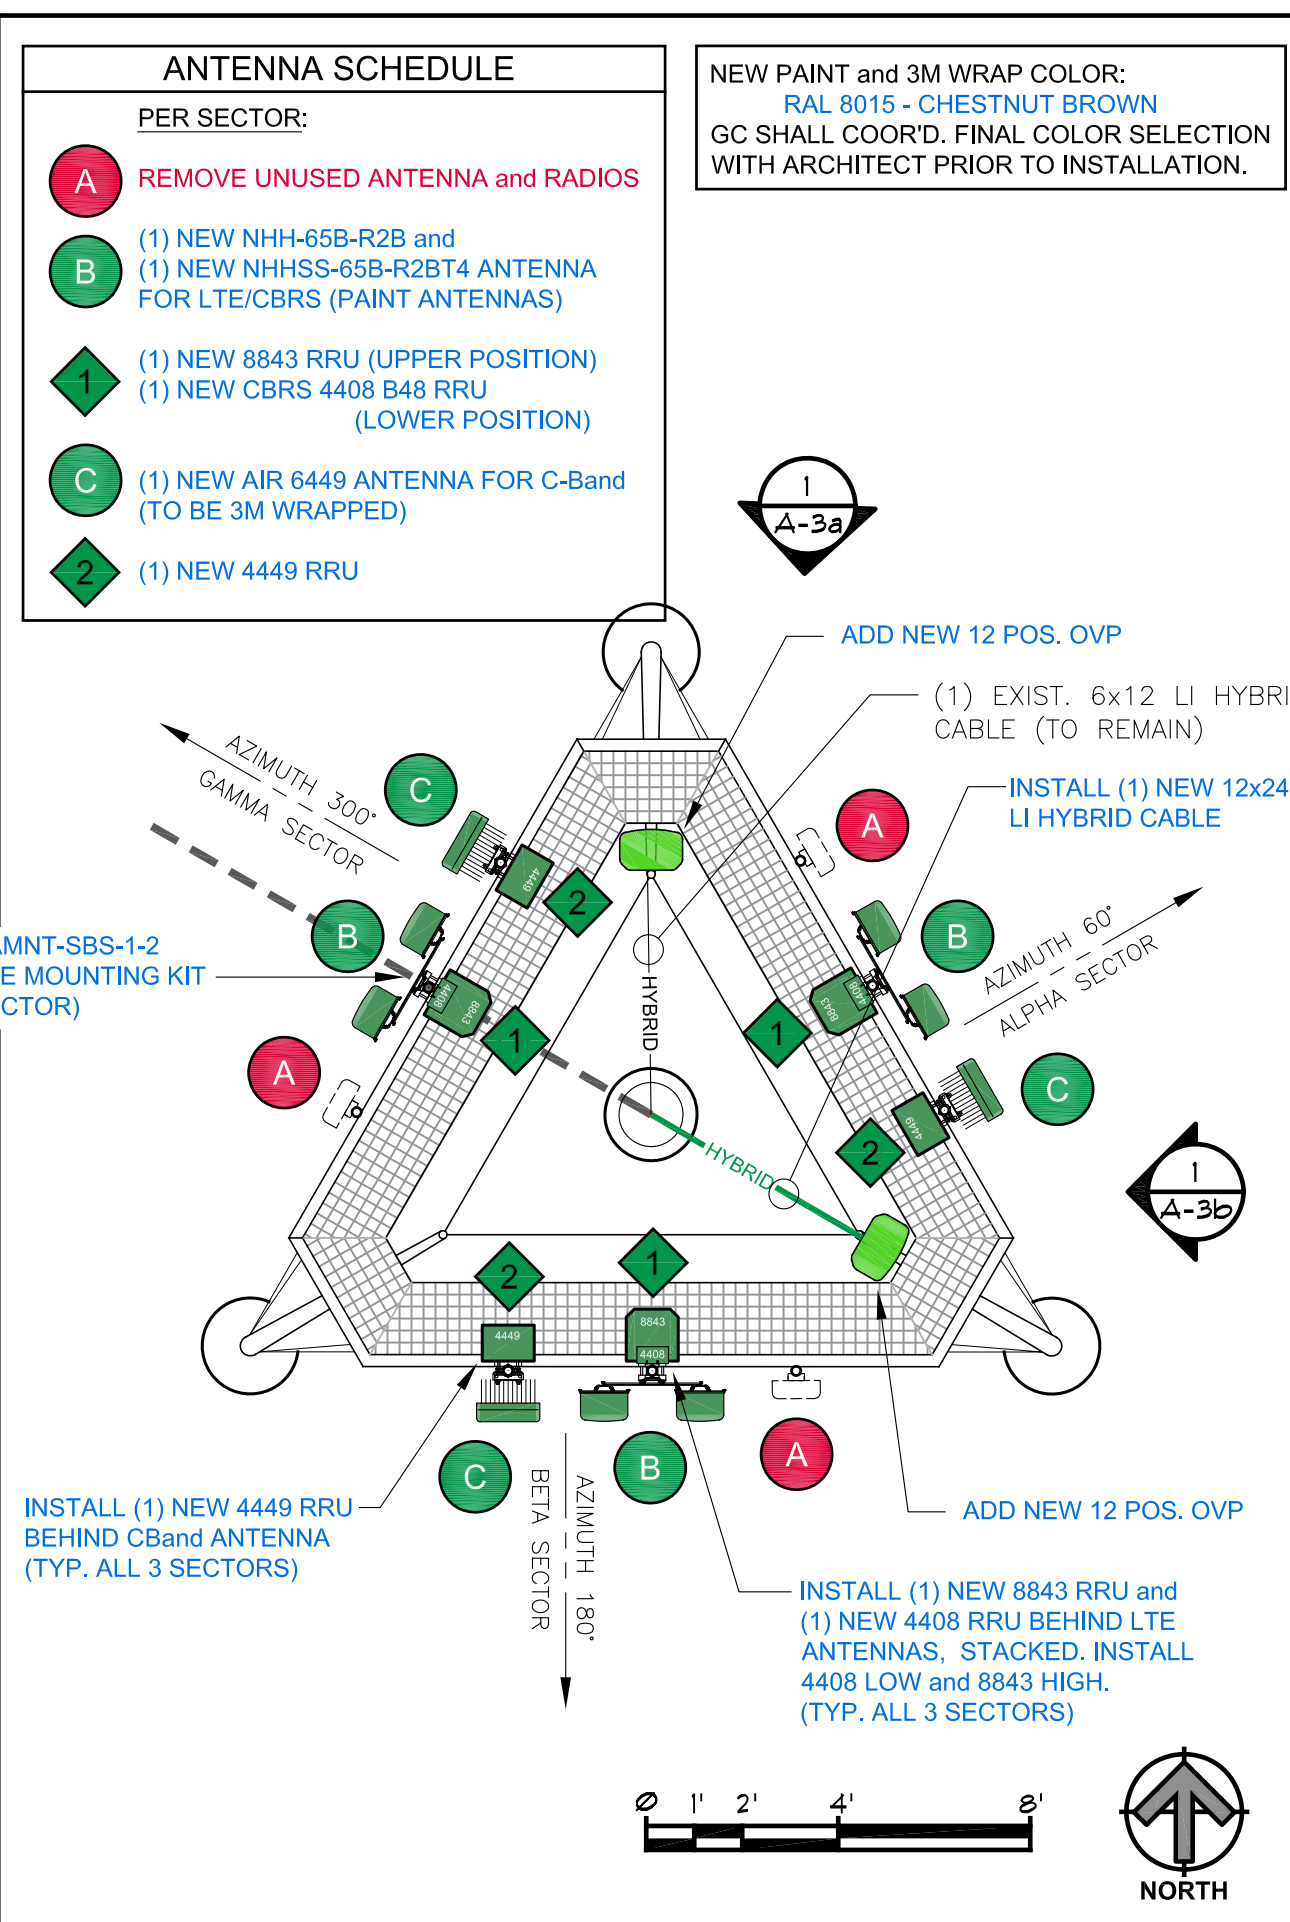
ANTENNA SCHEDULE

PER SECTOR:

A REMOVE UNUSED ANTENNA and RADIOS

B (1) NEW NHH-65B-R2B and (1) NEW NHHSS-65B-R2BT4 ANTENNA FOR LTE/CBRS (PAINT ANTENNAS)

1 (1) NEW 8843 RRU (UPPER POSITION) (1) NEW CBRS 4408 B48 RRU (LOWER POSITION)

C (1) NEW AIR 6449 ANTENNA FOR C-Band (TO BE 3M WRAPPED)

2 (1) NEW 4449 RRU

NEW PAINT and 3M WRAP COLOR:
RAL 8015 - CHESTNUT BROWN
GC SHALL COOR'D. FINAL COLOR SELECTION WITH ARCHITECT PRIOR TO INSTALLATION.

1
A-3a

ADD NEW 12 POS. OVP

(1) EXIST. 6x12 LI HYBRI CABLE (TO REMAIN)

INSTALL (1) NEW 12x24 LI HYBRID CABLE

AZIMUTH 300° GAMMA SECTOR

C

A

B

B

MNT-SBS-1-2
E MOUNTING KIT
CTOR)

2

4449

4408

8843

1

AZIMUTH 60° ALPHA SECTOR

HYBRID

A

1

8843

4408

C

4449

2

HYBRID

1
A-3b

2

1

4449

8843

4408

INSTALL (1) NEW 4449 RRU BEHIND CBand ANTENNA (TYP. ALL 3 SECTORS)

C

BETA SECTOR

AZIMUTH 180°

B

A

ADD NEW 12 POS. OVP

INSTALL (1) NEW 8843 RRU and (1) NEW 4408 RRU BEHIND LTE ANTENNAS, STACKED. INSTALL 4408 LOW and 8843 HIGH. (TYP. ALL 3 SECTORS)

Ø 1' 2' 4' 8'

NORTH